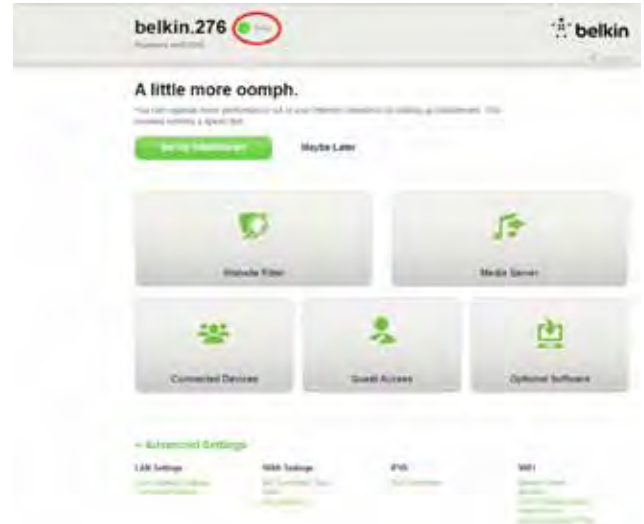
belkin.276 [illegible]
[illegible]

belkin

A little more oomph.

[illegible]

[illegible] Maybe Later

Website Filter

Media Server

Connected Devices

Guest Access

Optional Software

< Advanced Settings

LAN Settings
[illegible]

WAN Settings
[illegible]

IPv6
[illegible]

WiFi
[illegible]